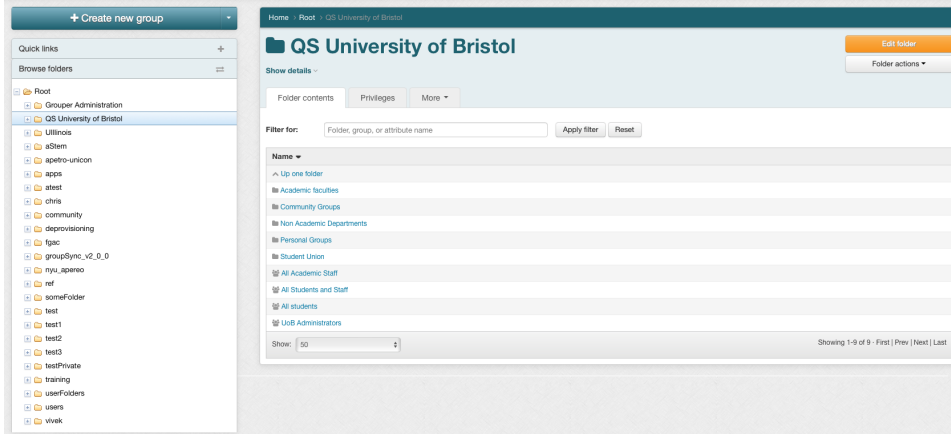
+ Create new group

Quick links +

Browse folders

Root
Grouper Administration
QS University of Bristol
UIllinois
aStem
apetro-unicon
apps
atest
chris
community
deprovisioning
fgac
groupSync_v2_0_0
nyu_apereo
ref
someFolder
test
test1
test2
test3
testPrivate
training
userFolders
users
vivek

Home › Root › QS University of Bristol

QS University of Bristol

Show details

Edit folder

Folder actions ▾

Folder contents | Privileges | More ▾

Filter for: Folder, group, or attribute name | Apply filter | Reset

| Name ▾ |
|---|
| Up one folder |
| Academic faculties |
| Community Groups |
| Non Academic Departments |
| Personal Groups |
| Student Union |
| All Academic Staff |
| All Students and Staff |
| All students |
| UoB Administrators |

Show: 50

Showing 1-9 of 9 · First | Prev | Next | Last